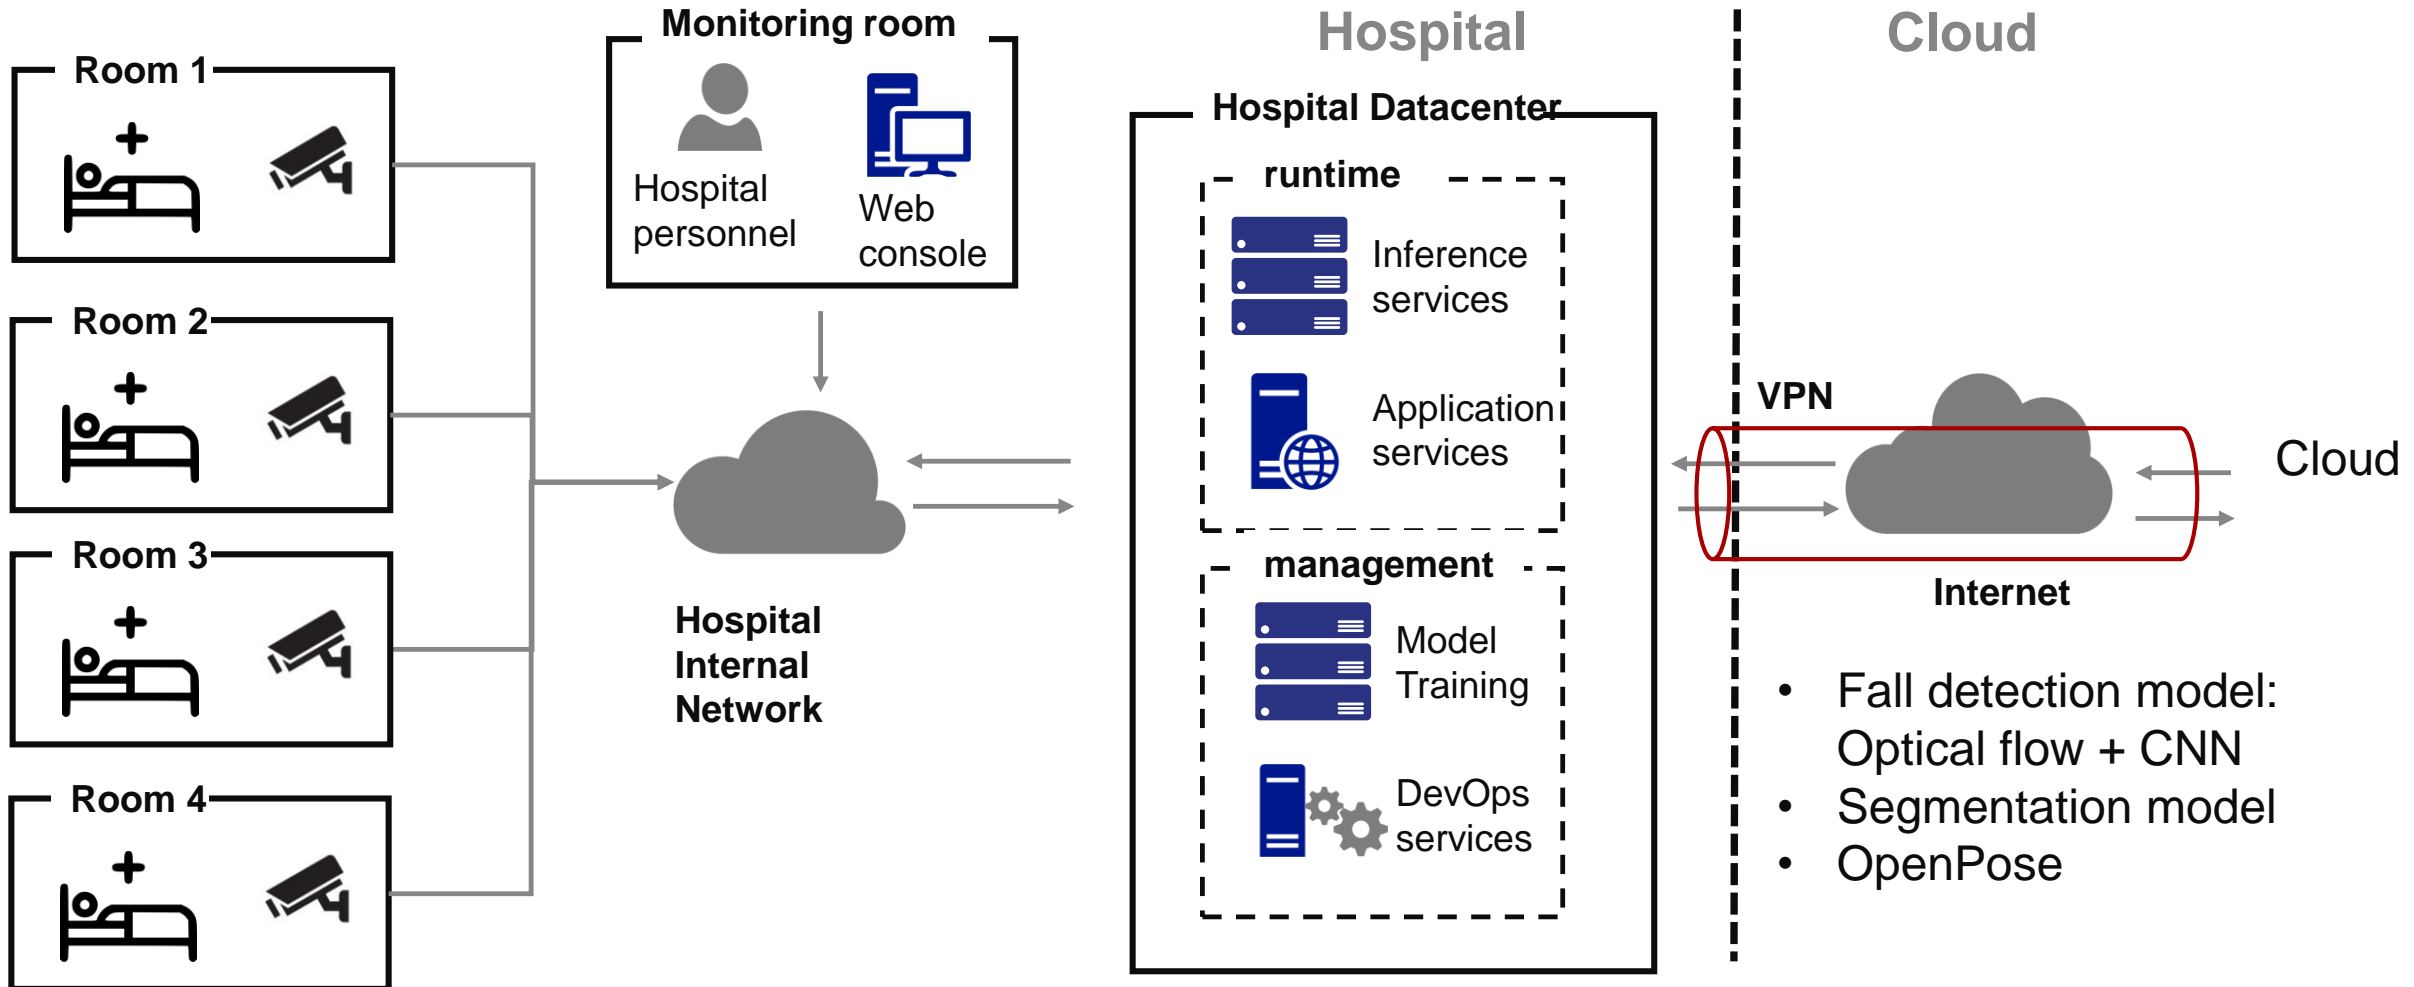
Room 1

Room 2

Room 3

Room 4

Monitoring room

Hospital personnel

Web console

Hospital Internal Network

Hospital

Hospital Datacenter

runtime

Inference services

Application services

management

Model Training

DevOps services

Cloud

VPN

Cloud

Internet

• Fall detection model: Optical flow + CNN
• Segmentation model
• OpenPose